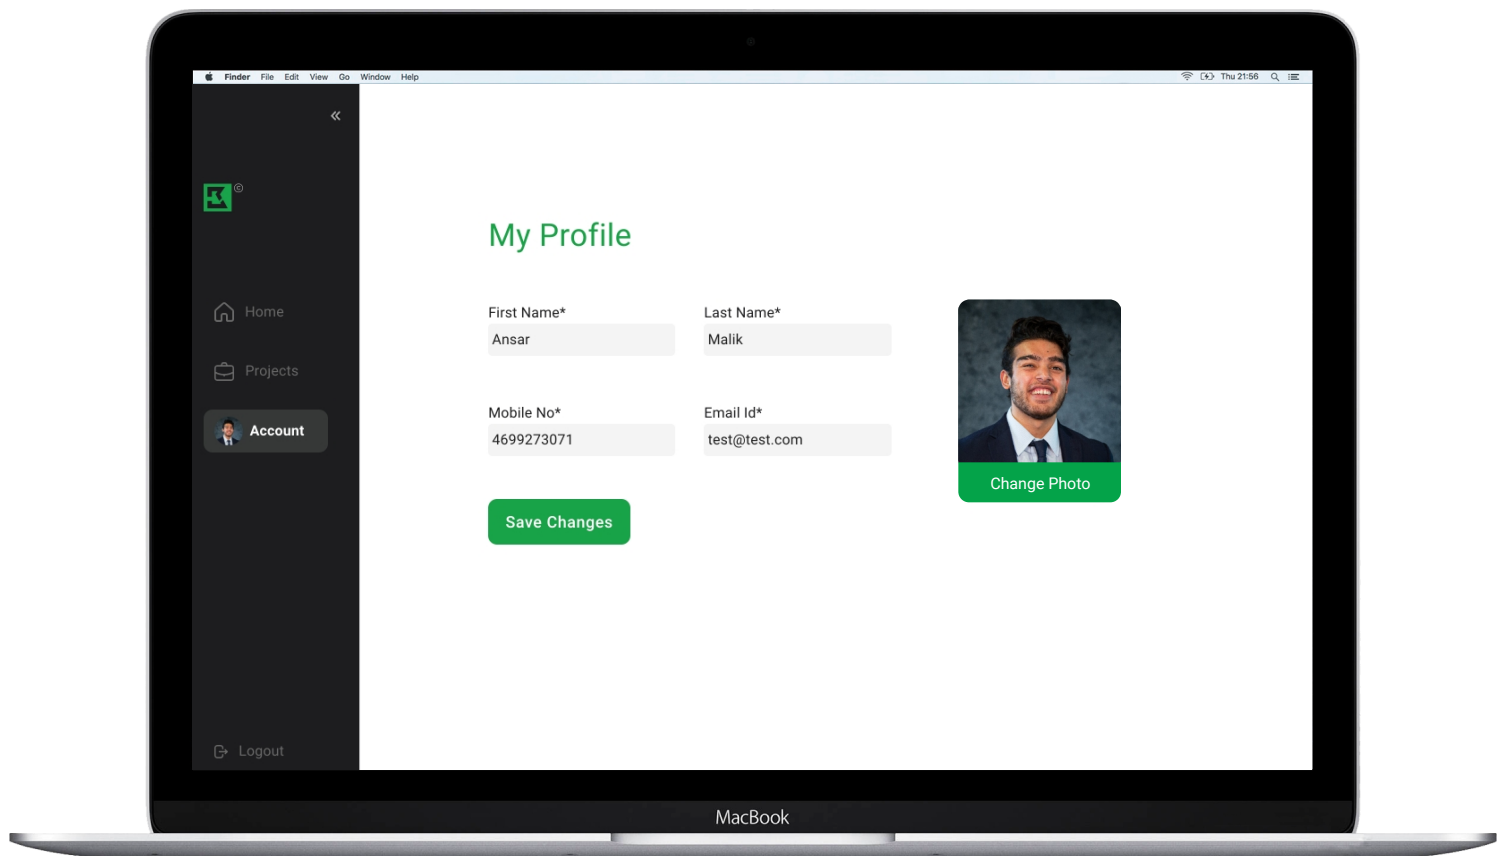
Finder File Edit View Go Window Help

Thu 21:56

«

©

Home

Projects

Account

Logout

My Profile

First Name*

Ansar

Last Name*

Malik

Mobile No*

4699273071

Email Id*

test@test.com

Save Changes

Change Photo

MacBook